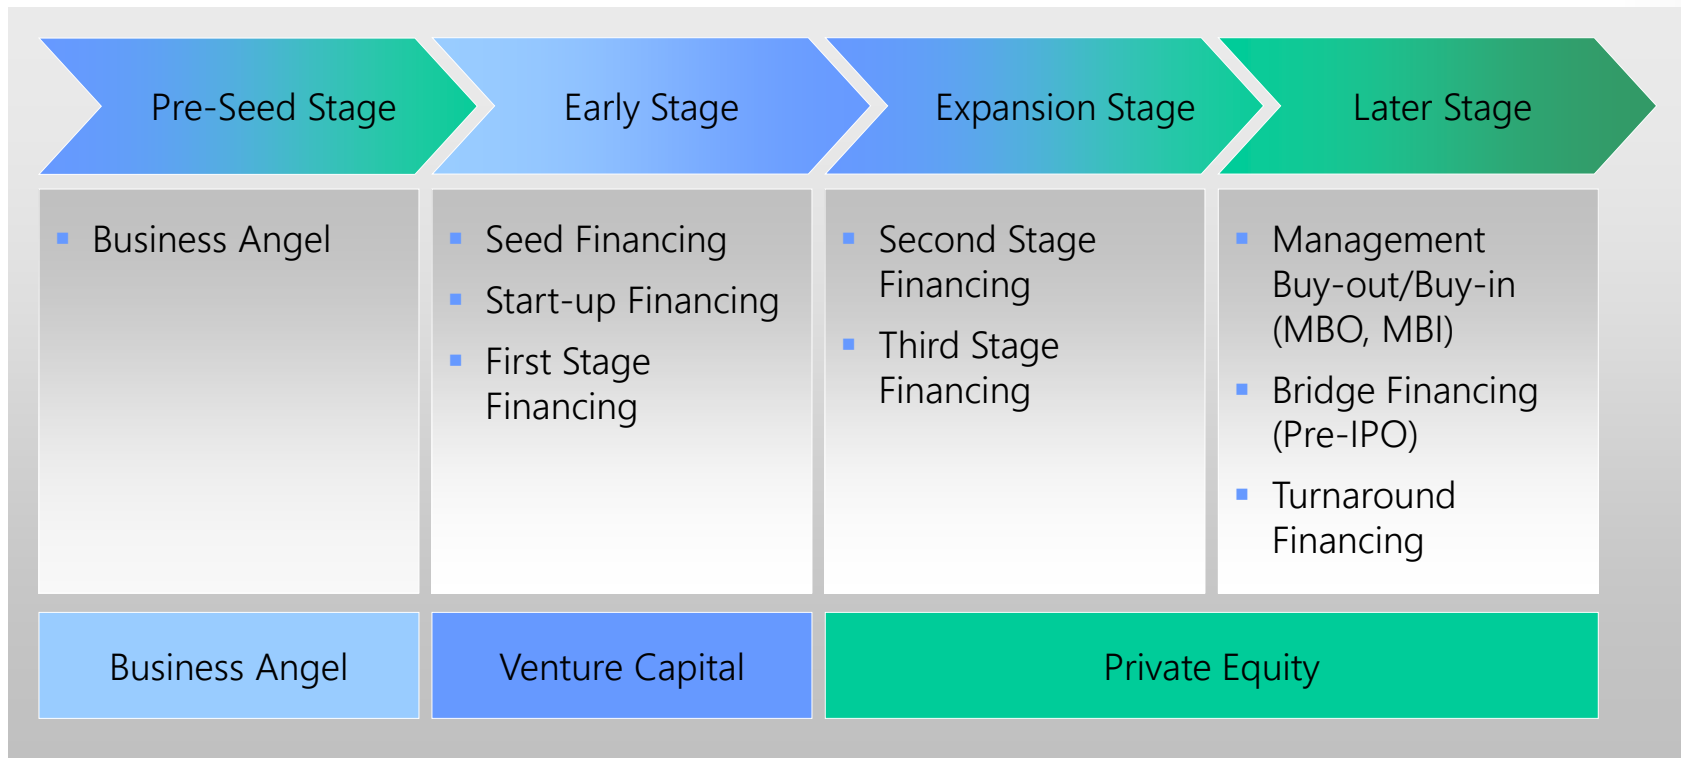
Pre-Seed Stage

Early Stage

Expansion Stage

Later Stage

- Business Angel

- Seed Financing
- Start-up Financing
- First Stage Financing

- Second Stage Financing
- Third Stage Financing

- Management Buy-out/Buy-in (MBO, MBI)
- Bridge Financing (Pre-IPO)
- Turnaround Financing

Business Angel

Venture Capital

Private Equity